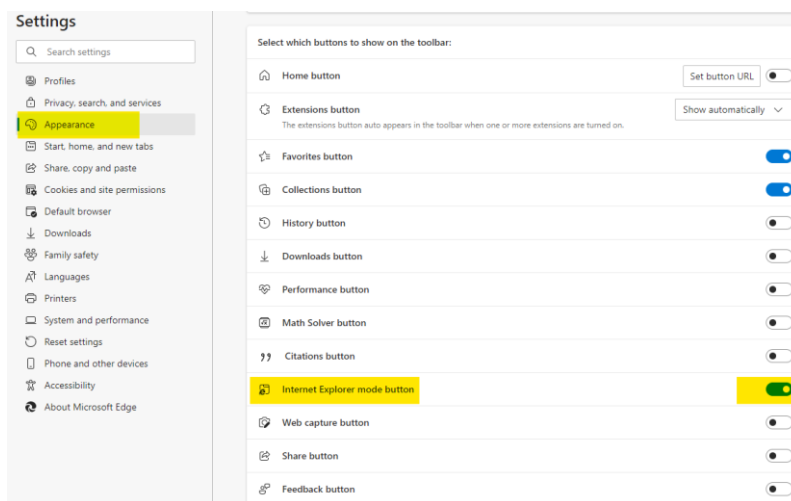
Settings

Search settings

Profiles
Privacy, search, and services
Appearance
Start, home, and new tabs
Share, copy and paste
Cookies and site permissions
Default browser
Downloads
Family safety
Languages
Printers
System and performance
Reset settings
Phone and other devices
Accessibility
About Microsoft Edge

Select which buttons to show on the toolbar:

Home button
Set button URL

Extensions button
The extensions button auto appears in the toolbar when one or more extensions are turned on.
Show automatically

Favorites button

Collections button

History button

Downloads button

Performance button

Math Solver button

Citations button

Internet Explorer mode button

Web capture button

Share button

Feedback button